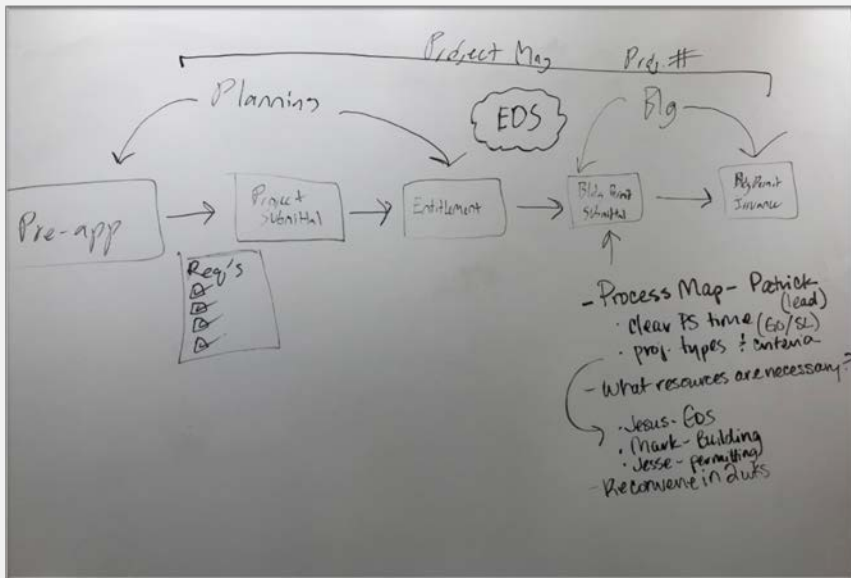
Project Mag Proj. #

Planning

EDS

Blg

Pre-app

Project Submittal

Entitlement

Bldg Permit Submittal

Bldg Permit Issuance

Req's

- Process Map - Patrick (lead)
· Clear PS time (EO/SL)
· proj. types & criteria
- What resources are necessary?
· Jesus - EOS
· Mark - Building
· Jesse - permitting
- Reconvene in 2wks